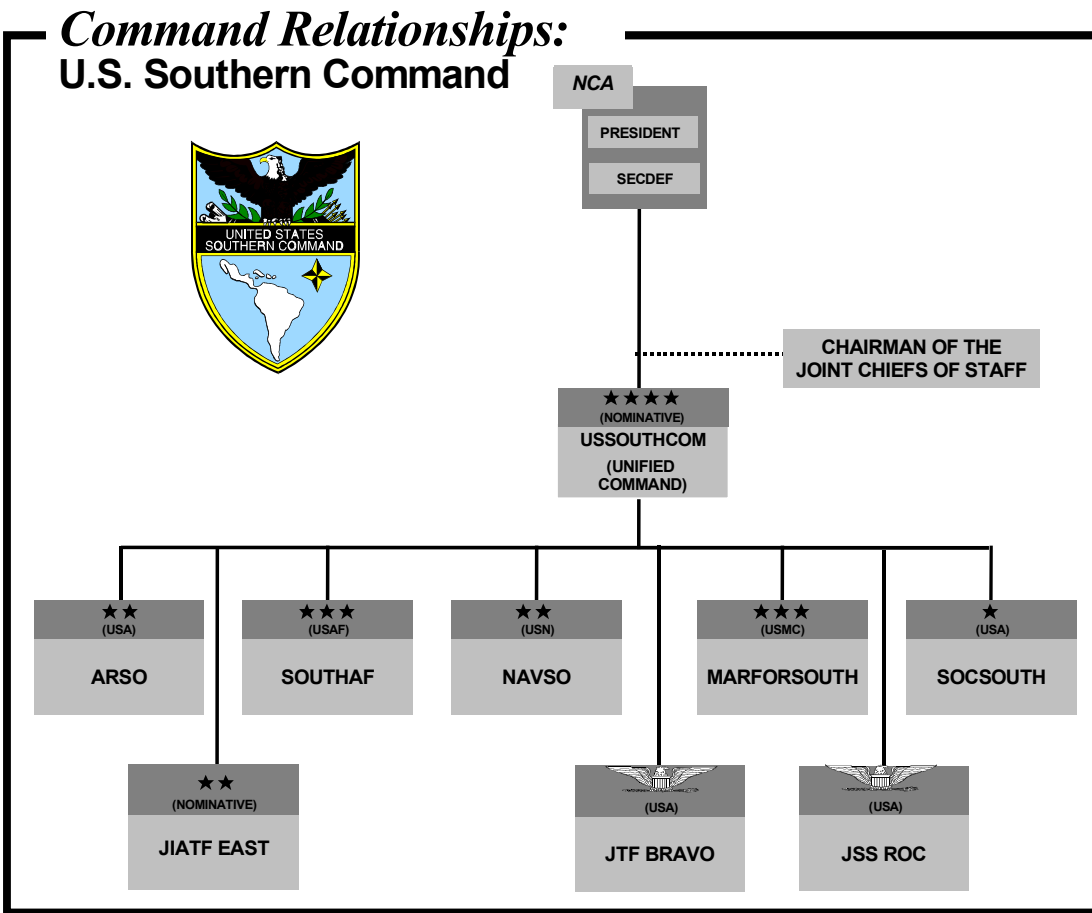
Command Relationships:
U.S. Southern Command

UNITED STATES SOUTHERN COMMAND

NCA
PRESIDENT
SECDEF

CHAIRMAN OF THE JOINT CHIEFS OF STAFF

★★★★
(NOMINATIVE)
USSOUTHCOM
(UNIFIED COMMAND)

★★
(USA)
ARSO

★★★
(USAF)
SOUTHAF

★★
(USN)
NAVSO

★★★
(USMC)
MARFORSOUTH

★
(USA)
SOCSOUTH

★★
(NOMINATIVE)
JIATF EAST

(USA)
JTF BRAVO

(USA)
JSS ROC